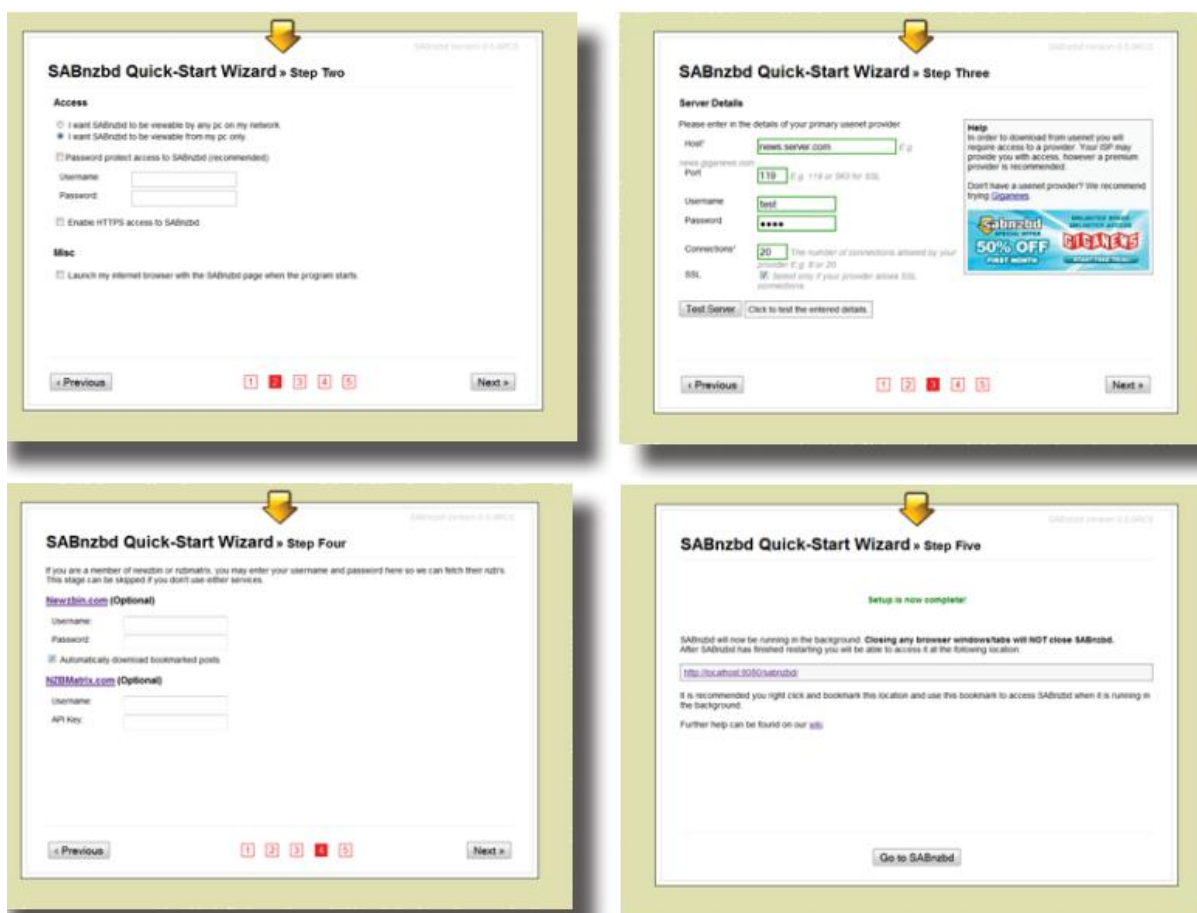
SABnzbd version 0.5.0RC6

SABnzbd Quick-Start Wizard » Step Two

Access

I want SABnzbd to be viewable by any pc on my network.
I want SABnzbd to be viewable from my pc only.

Password protect access to SABnzbd (recommended)

Username:
Password:

Enable HTTPS access to SABnzbd

Misc

Launch my internet browser with the SABnzbd page when the program starts.

‹ Previous

1 2 3 4 5

Next »

SABnzbd version 0.5.0RC6

SABnzbd Quick-Start Wizard » Step Three

Server Details

Please enter in the details of your primary usenet provider

Host* news.server.com E.g. news.giganews.com

Port 119 E.g. 119 or 563 for SSL

Username test

Password ••••

Connections* 20 The number of connections allowed by your provider E.g. 8 or 20

SSL Select only if your provider allows SSL connections

Test Server Click to test the entered details

Help
In order to download from usenet you will require access to a provider. Your ISP may provide you with access, however a premium provider is recommended.

Don't have a usenet provider? We recommend trying Giganews.

Sabnzbd SPECIAL OFFER 50% OFF FIRST MONTH UNLIMITED SPEEDS UNLIMITED ACCESS GIGANEWS START FREE TRIAL!

‹ Previous

1 2 3 4 5

Next »

SABnzbd version 0.5.0RC6

SABnzbd Quick-Start Wizard » Step Four

If you are a member of newzbin or nzbmatrix, you may enter your username and password here so we can fetch their nzb's. This stage can be skipped if you don't use either services.

Newzbin.com (Optional)

Username:
Password:

Automatically download bookmarked posts

NZBMatrix.com (Optional)

Username:
API Key:

‹ Previous

1 2 3 4 5

Next »

SABnzbd version 0.5.0RC6

SABnzbd Quick-Start Wizard » Step Five

Setup is now complete!

SABnzbd will now be running in the background. Closing any browser windows/tabs will NOT close SABnzbd. After SABnzbd has finished restarting you will be able to access it at the following location.

http://localhost:8080/sabnzbd/

It is recommended you right click and bookmark this location and use this bookmark to access SABnzbd when it is running in the background.

Further help can be found on our wiki.

Go to SABnzbd